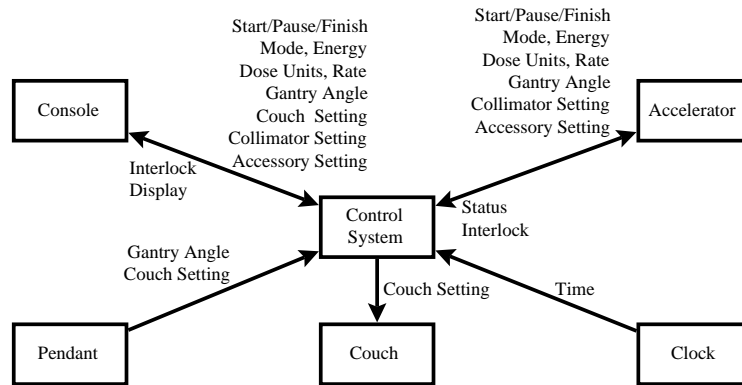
Start/Pause/Finish
Mode, Energy
Dose Units, Rate
Gantry Angle
Couch Setting
Collimator Setting
Accessory Setting

Start/Pause/Finish
Mode, Energy
Dose Units, Rate
Gantry Angle
Collimator Setting
Accessory Setting

Console

Accelerator

Interlock
Display

Control
System

Status
Interlock

Gantry Angle
Couch Setting

Couch Setting

Time

Pendant

Couch

Clock